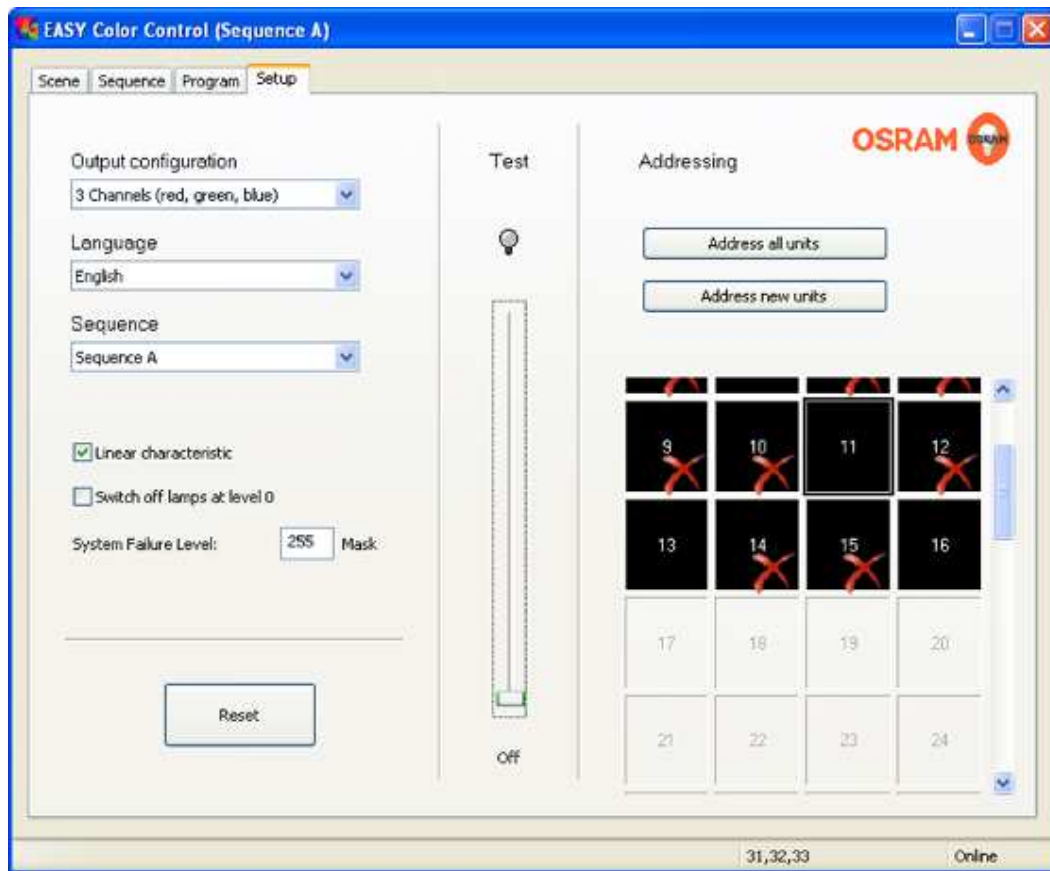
EASY Color Control (Sequence A)

Scene | Sequence | Program | Setup

OSRAM

Output configuration
3 Channels (red, green, blue)

Language
English

Sequence
Sequence A

Linear characteristic
Switch off lamps at level 0
System Failure Level: 255 Mask

Reset

Test

Off

Addressing

Address all units

Address new units

| 9 | 10 | 11 | 12 |
|---|---|---|---|
| 13 | 14 | 15 | 16 |
| 17 | 18 | 19 | 20 |
| 21 | 22 | 23 | 24 |

31,32,33 Online